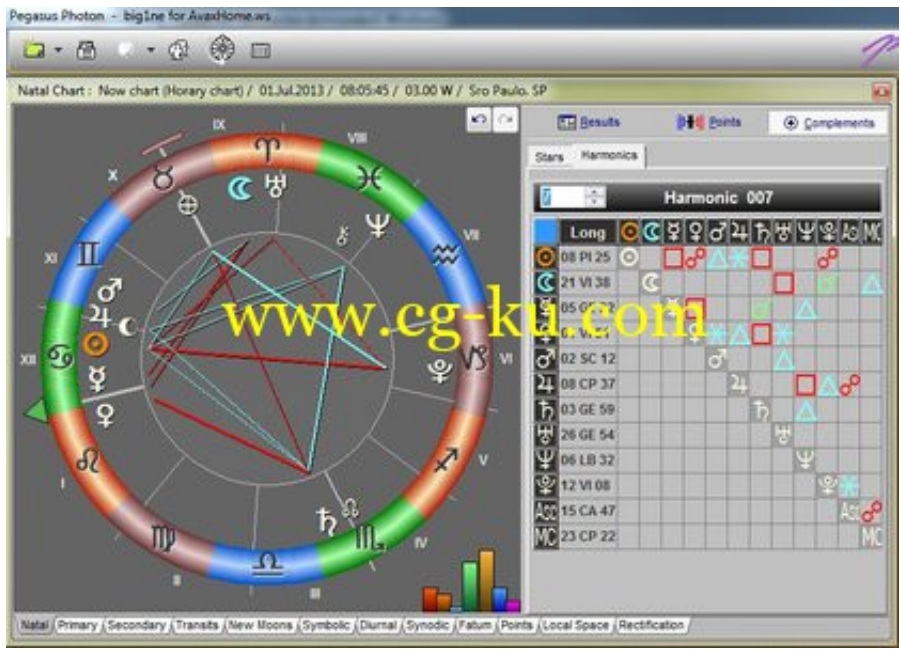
Pegasus Photon - big1ne for AvaxHome.ws

Natal Chart : Now chart (Horary chart) / 01.Jul.2013 / 08:05:45 / 03.00 W / Sro Paulo, SP

IX
VIII
X
VII
XI
XII
VI
I
V
II
III
IV

Results
Points
Complements

Stars
Harmonics

7
Harmonic 007

| | Long | ☉ | ☾ | ☿ | ♀ | ♂ | ♃ | ♄ | ♅ | ♆ | ♇ | As | MC |
|---|---|---|---|---|---|---|---|---|---|---|---|---|---|
| ☉ | 08 PI 25 | ☉ | | | | | | | | | | | |
| ☾ | 21 VI 38 | | ☾ | | | | | | | | | | |
| ☿ | 05 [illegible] | | | ☿ | | | | | | | | | |
| ♀ | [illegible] | | | | ♀ | | | | | | | | |
| ♂ | 02 SC 12 | | | | | ♂ | | | | | | | |
| ♃ | 08 CP 37 | | | | | | ♃ | | | | | | |
| ♄ | 03 GE 59 | | | | | | | ♄ | | | | | |
| ♅ | 26 GE 54 | | | | | | | | ♅ | | | | |
| ♆ | 06 LB 32 | | | | | | | | | ♆ | | | |
| ♇ | 12 VI 08 | | | | | | | | | | ♇ | | |
| Asc | 15 CA 47 | | | | | | | | | | | As | |
| MC | 23 CP 22 | | | | | | | | | | | | MC |

www.cg-ku.com

Natal | Primary | Secondary | Transits | New Moons | Symbolic | Diurnal | Synodic | Fatum | Points | Local Space | Rectification